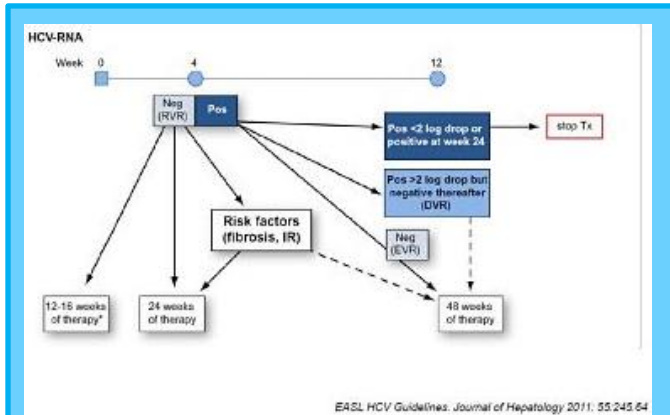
HCV-RNA

Week 0 4 12

Neg (RVR)

Pos

Pos <2 log drop or positive at week 24

stop Tx

Pos >2 log drop but negative thereafter (DVR)

Risk factors (fibrosis, IR)

Neg (EVR)

12-16 weeks of therapy*

24 weeks of therapy

48 weeks of therapy

EASL HCV Guidelines. Journal of Hepatology 2011; 55:245-64